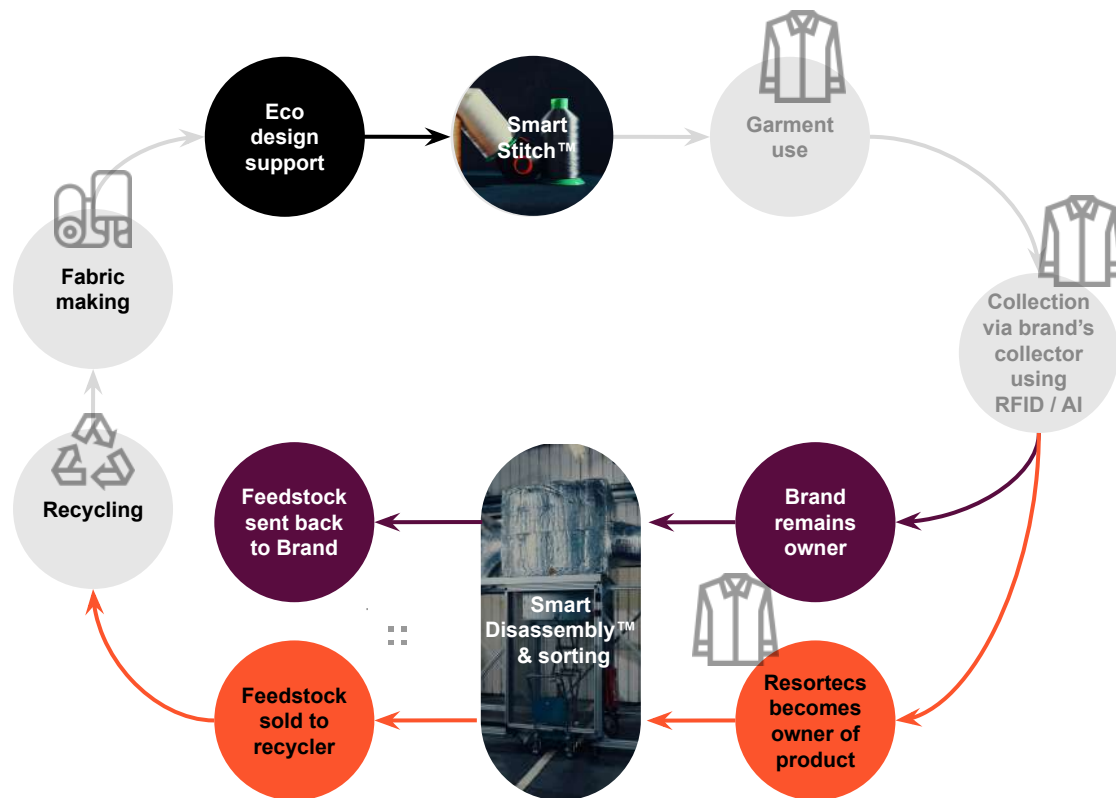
Eco design support

Smart Stitch™

Garment use

Collection via brand's collector using RFID / AI

Fabric making

Recycling

Feedstock sent back to Brand

Smart Disassembly™ & sorting

Brand remains owner

Feedstock sold to recycler

Resortecs becomes owner of product